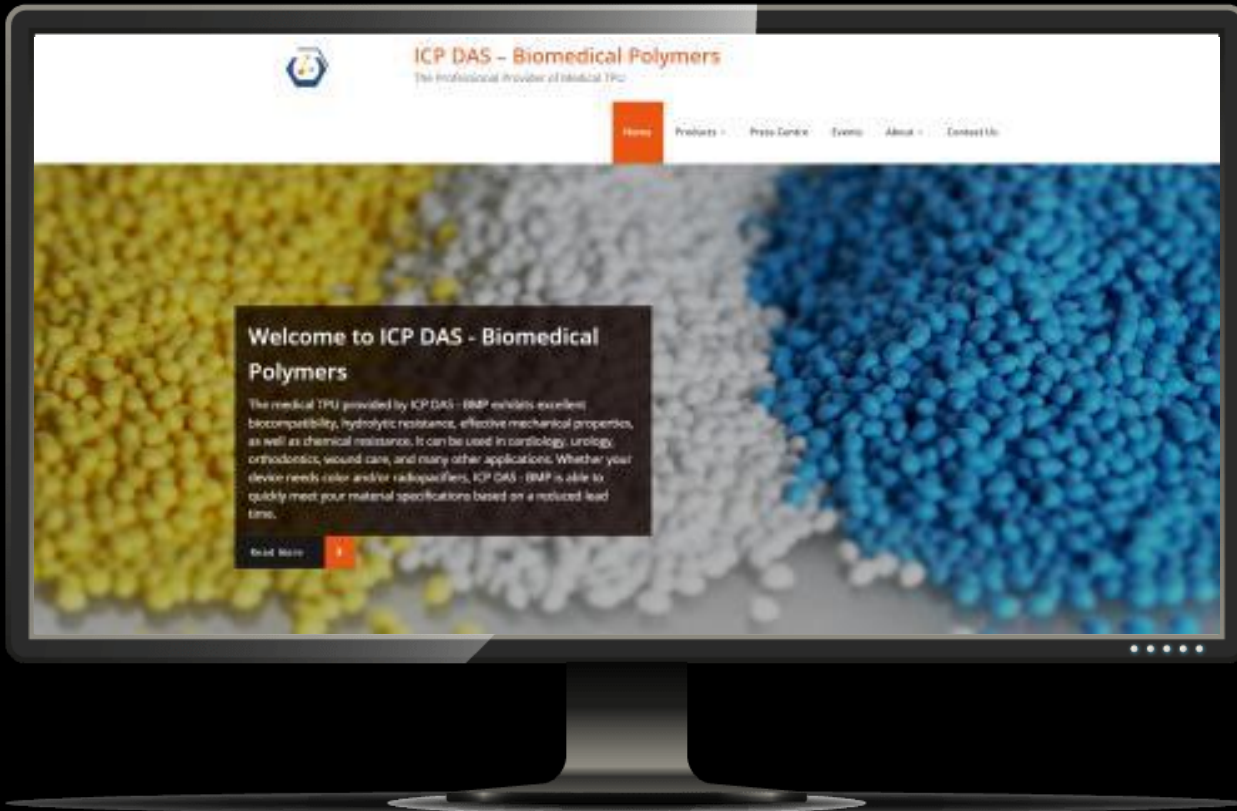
ICP DAS – Biomedical Polymers

The Professional Provider of Medical TPU

Home Products Press Centre Events About Contact Us

Welcome to ICP DAS - Biomedical Polymers

The medical TPU provided by ICP DAS - BMP exhibits excellent biocompatibility, hydrolytic resistance, effective mechanical properties, as well as chemical resistance. It can be used in cardiology, urology, orthodontics, wound care, and many other applications. Whether your device needs color and/or radiopacifiers, ICP DAS - BMP is able to quickly meet your material specifications based on a reduced lead time.

Read More